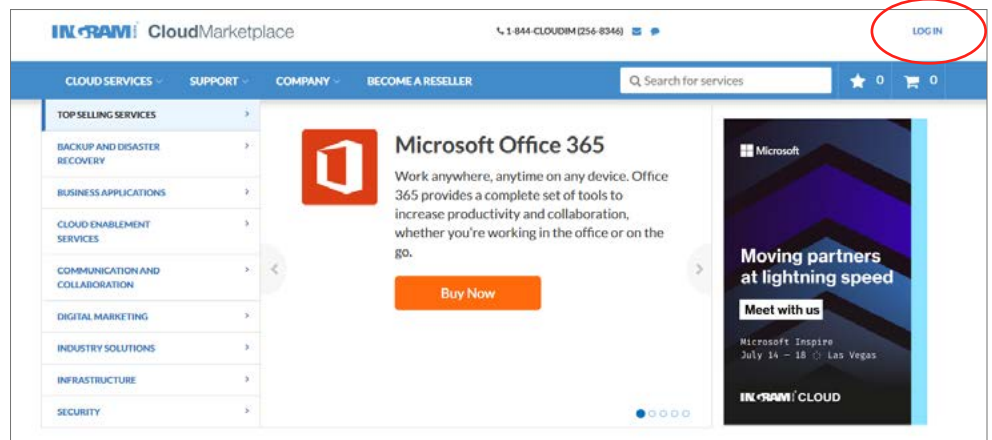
INGRAM CloudMarketplace

1-844-CLOUDIM (256-8346)

LOG IN

CLOUD SERVICES SUPPORT COMPANY BECOME A RESELLER

Search for services

0 0

TOP SELLING SERVICES

BACKUP AND DISASTER RECOVERY

BUSINESS APPLICATIONS

CLOUD ENABLEMENT SERVICES

COMMUNICATION AND COLLABORATION

DIGITAL MARKETING

INDUSTRY SOLUTIONS

INFRASTRUCTURE

SECURITY

Microsoft Office 365

Work anywhere, anytime on any device. Office 365 provides a complete set of tools to increase productivity and collaboration, whether you're working in the office or on the go.

Buy Now

Microsoft

Moving partners at lightning speed

Meet with us

Microsoft Inspire
July 14 – 18 Las Vegas

INGRAM CLOUD